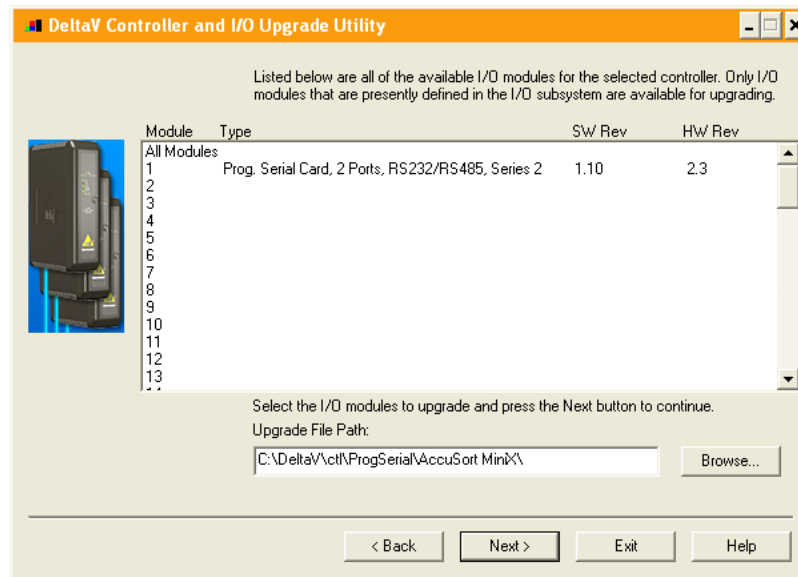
DeltaV Controller and I/O Upgrade Utility

Listed below are all of the available I/O modules for the selected controller. Only I/O modules that are presently defined in the I/O subsystem are available for upgrading.

| Module | Type | SW Rev | HW Rev |
|---|---|---|---|
| All Modules | | | |
| 1 | Prog. Serial Card, 2 Ports, RS232/RS485, Series 2 | 1.10 | 2.3 |
| 2 | | | |
| 3 | | | |
| 4 | | | |
| 5 | | | |
| 6 | | | |
| 7 | | | |
| 8 | | | |
| 9 | | | |
| 10 | | | |
| 11 | | | |
| 12 | | | |
| 13 | | | |

Select the I/O modules to upgrade and press the Next button to continue.

Upgrade File Path:

C:\DeltaV\ctl\ProgSerial\AccuSort MiniX\

Browse...

< Back

Next >

Exit

Help